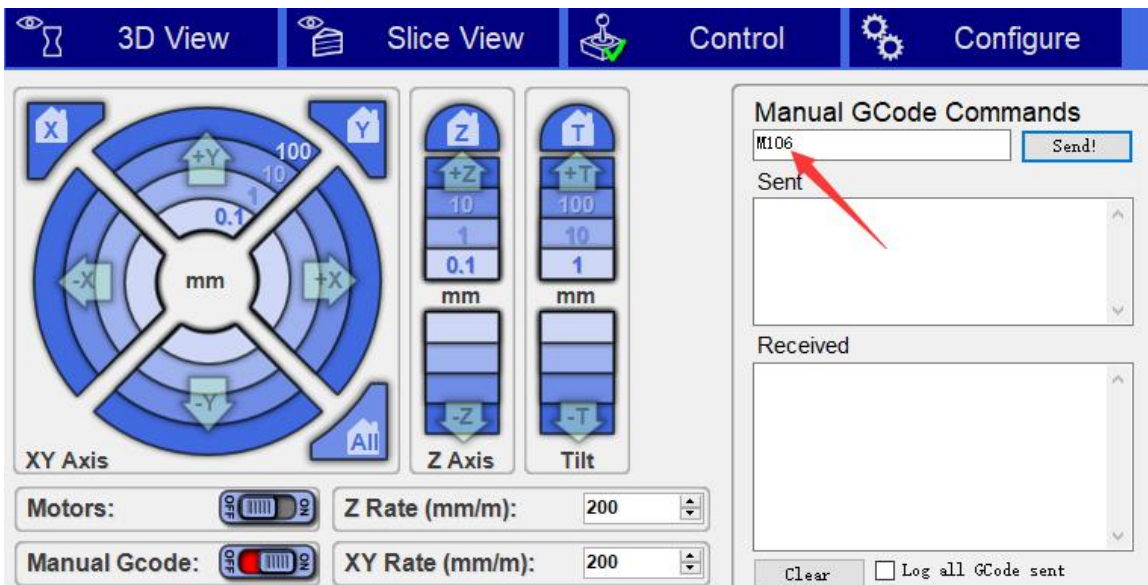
3D View Slice View Control Configure

X Y +Y 100 10 1 0.1 -X mm +X -Y All XY Axis

Z +Z 10 1 0.1 mm -Z Z Axis

T +T 100 10 1 mm -T Tilt

Motors: OFF ON Z Rate (mm/m): 200

Manual Gcode: OFF ON XY Rate (mm/m): 200

Manual GCode Commands
M106 Send!
Sent

Received

Clear Log all GCode sent